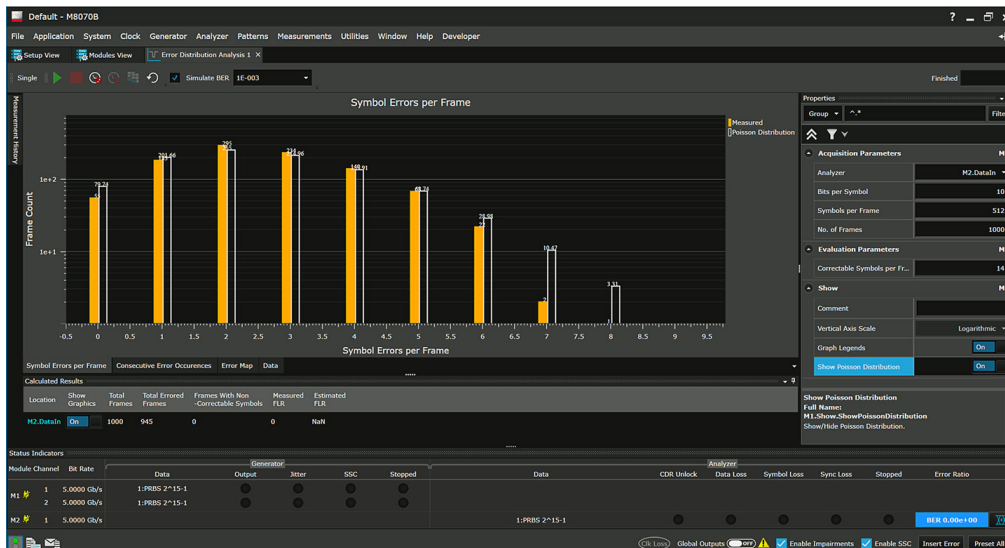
Default - M8070B

File Application System Clock Generator Analyzer Patterns Measurements Utilities Window Help Developer

Setup View Modules View Error Distribution Analysis 1

Single Simulate BER 1E-003 Finished

Measurement History

Symbol Errors per Frame

Measured
Poisson Distribution

Frame Count

1e+2
1e+1

57 79.74 201 66 295 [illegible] 234 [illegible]06 148 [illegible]91 68 74 23 28.98 2 10.47 1 3.31

-0.5 0 0.5 1 1.5 2 2.5 3 3.5 4 4.5 5 5.5 6 6.5 7 7.5 8 8.5 9 9.5

Symbol Errors per Frame

Symbol Errors per Frame Consecutive Error Occurences Error Map Data

Calculated Results

| Location | Show Graphics | Total Frames | Total Errored Frames | Frames With Non -Correctable Symbols | Measured FLR | Estimated FLR |
|---|---|---|---|---|---|---|
| M2.DataIn | On | 1000 | 945 | 0 | 0 | NaN |

Properties

Group ^.* Filt

Acquisition Parameters
Analyzer M2.DataIn
Bits per Symbol 10
Symbols per Frame 512
No. of Frames 1000

Evaluation Parameters
Correctable Symbols per Fr... 14

Show
Comment
Vertical Axis Scale Logarithmic
Graph Legends On
Show Poisson Distribution On

Show Poisson Distribution
Full Name:
M1.Show.ShowPoissonDistribution
Show/Hide Poisson Distribution.

Status Indicators

Generator
Analyzer

| Module | Channel | Bit Rate | Data | Output | Jitter | SSC | Stopped | Data | CDR Unlock | Data Loss | Symbol Loss | Sync Loss | Stopped | Error Ratio |
|---|---|---|---|---|---|---|---|---|---|---|---|---|---|---|
| M1 | 1 | 5.0000 Gb/s | 1:PRBS 2^15-1 | | | | | | | | | | | |
| | 2 | 5.0000 Gb/s | 1:PRBS 2^15-1 | | | | | | | | | | | |
| M2 | 1 | 5.0000 Gb/s | | | | | | 1:PRBS 2^15-1 | | | | | | BER 0.00e+00 |

Clk Loss Global Outputs OFF Enable Impairments Enable SSC Insert Error Preset All